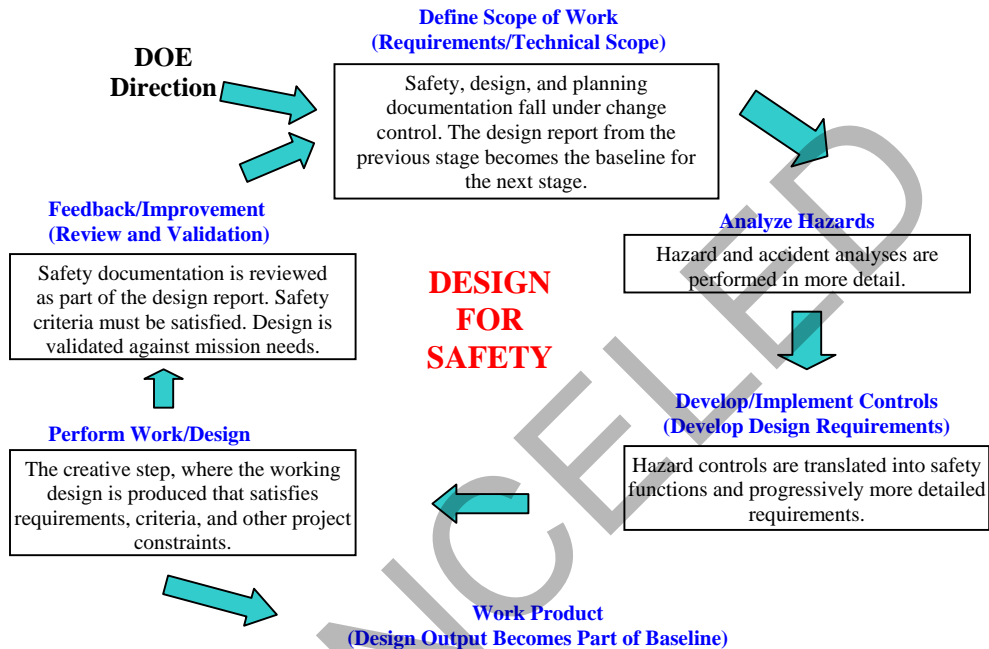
Define Scope of Work
(Requirements/Technical Scope)

DOE Direction

Safety, design, and planning documentation fall under change control. The design report from the previous stage becomes the baseline for the next stage.

Analyze Hazards

Hazard and accident analyses are performed in more detail.

Develop/Implement Controls
(Develop Design Requirements)

Hazard controls are translated into safety functions and progressively more detailed requirements.

Work Product
(Design Output Becomes Part of Baseline)

Perform Work/Design

The creative step, where the working design is produced that satisfies requirements, criteria, and other project constraints.

Feedback/Improvement
(Review and Validation)

Safety documentation is reviewed as part of the design report. Safety criteria must be satisfied. Design is validated against mission needs.

DESIGN FOR SAFETY

NCELED